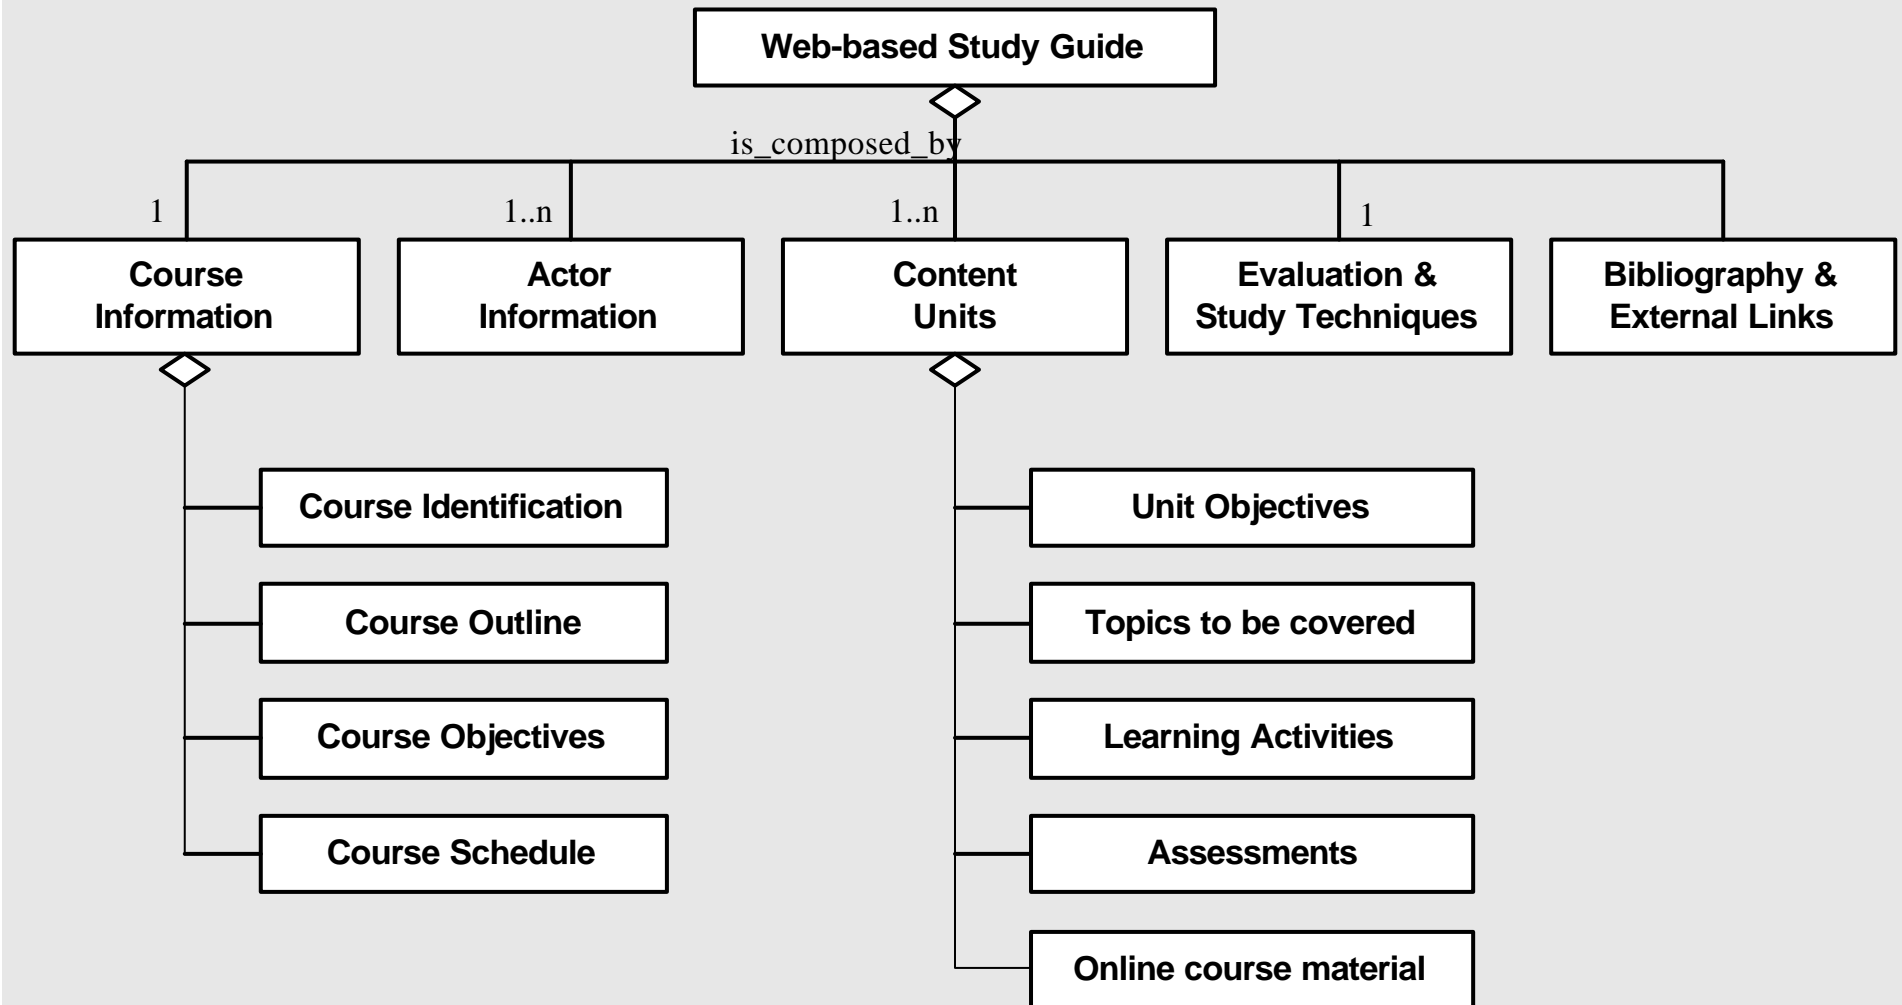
Web-based Study Guide

is_composed_by

1

1..n

1..n

1

Course Information

Actor Information

Content Units

Evaluation & Study Techniques

Bibliography & External Links

Course Identification

Course Outline

Course Objectives

Course Schedule

Unit Objectives

Topics to be covered

Learning Activities

Assessments

Online course material